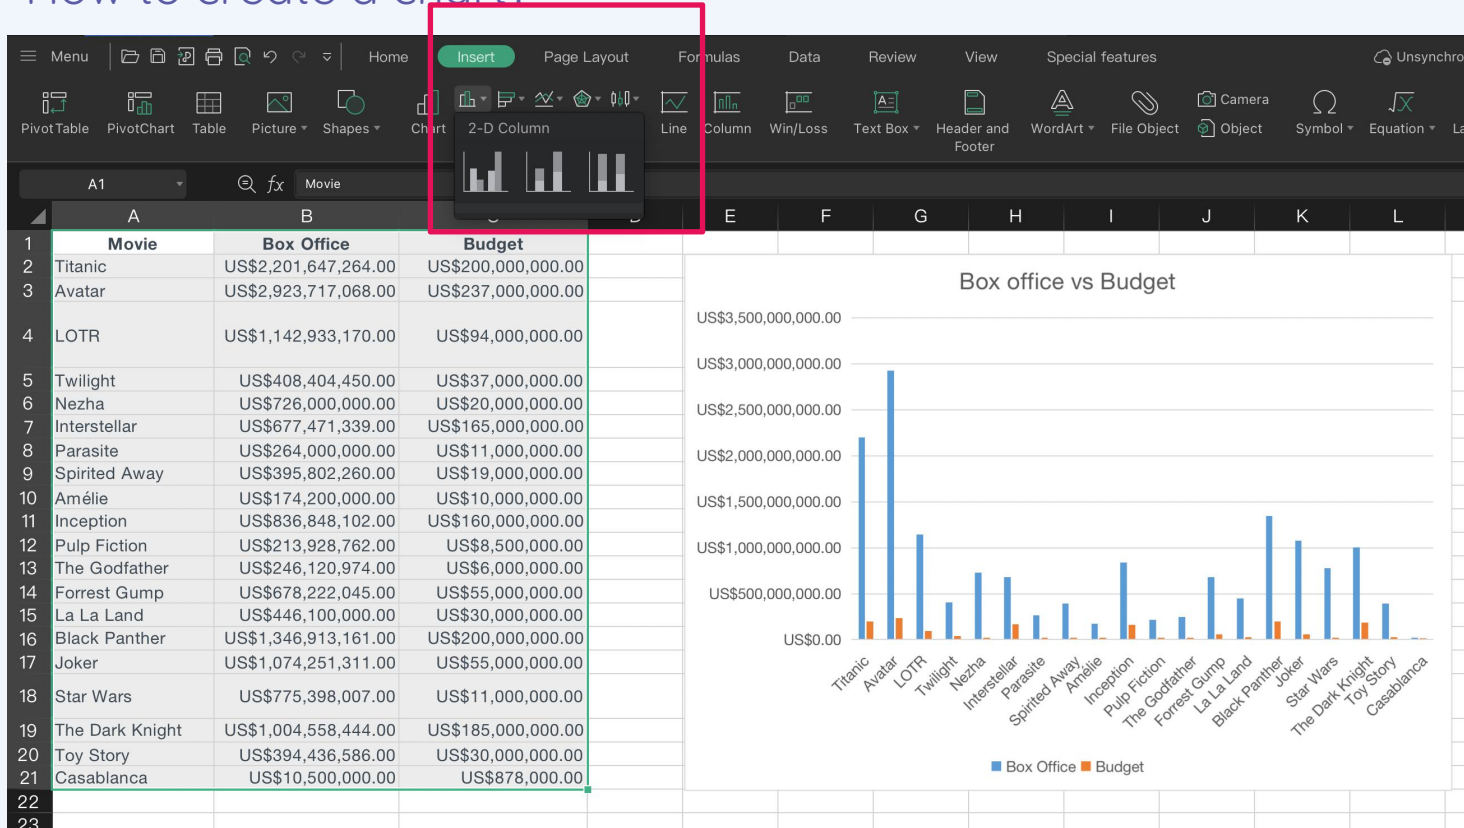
Menu Home Insert Page Layout Formulas Data Review View Special features Unsynchro

PivotTable PivotChart Table Picture Shapes Chart 2-D Column Line Column Win/Loss Text Box Header and Footer WordArt File Object Camera Object Symbol Equation

A1 Movie

| | A | B | C |
|---|---|---|---|
| 1 | Movie | Box Office | Budget |
| 2 | Titanic | US$2,201,647,264.00 | US$200,000,000.00 |
| 3 | Avatar | US$2,923,717,068.00 | US$237,000,000.00 |
| 4 | LOTR | US$1,142,933,170.00 | US$94,000,000.00 |
| 5 | Twilight | US$408,404,450.00 | US$37,000,000.00 |
| 6 | Nezha | US$726,000,000.00 | US$20,000,000.00 |
| 7 | Interstellar | US$677,471,339.00 | US$165,000,000.00 |
| 8 | Parasite | US$264,000,000.00 | US$11,000,000.00 |
| 9 | Spirited Away | US$395,802,260.00 | US$19,000,000.00 |
| 10 | Amélie | US$174,200,000.00 | US$10,000,000.00 |
| 11 | Inception | US$836,848,102.00 | US$160,000,000.00 |
| 12 | Pulp Fiction | US$213,928,762.00 | US$8,500,000.00 |
| 13 | The Godfather | US$246,120,974.00 | US$6,000,000.00 |
| 14 | Forrest Gump | US$678,222,045.00 | US$55,000,000.00 |
| 15 | La La Land | US$446,100,000.00 | US$30,000,000.00 |
| 16 | Black Panther | US$1,346,913,161.00 | US$200,000,000.00 |
| 17 | Joker | US$1,074,251,311.00 | US$55,000,000.00 |
| 18 | Star Wars | US$775,398,007.00 | US$11,000,000.00 |
| 19 | The Dark Knight | US$1,004,558,444.00 | US$185,000,000.00 |
| 20 | Toy Story | US$394,436,586.00 | US$30,000,000.00 |
| 21 | Casablanca | US$10,500,000.00 | US$878,000.00 |
| 22 | | | |
| 23 | | | |

E F G H I J K L

Box office vs Budget

US$3,500,000,000.00
US$3,000,000,000.00
US$2,500,000,000.00
US$2,000,000,000.00
US$1,500,000,000.00
US$1,000,000,000.00
US$500,000,000.00
US$0.00

Titanic Avatar LOTR Twilight Nezha Interstellar Parasite Spirited Away Amélie Inception Pulp Fiction The Godfather Forrest Gump La La Land Black Panther Joker Star Wars The Dark Knight Toy Story Casablanca

Box Office Budget